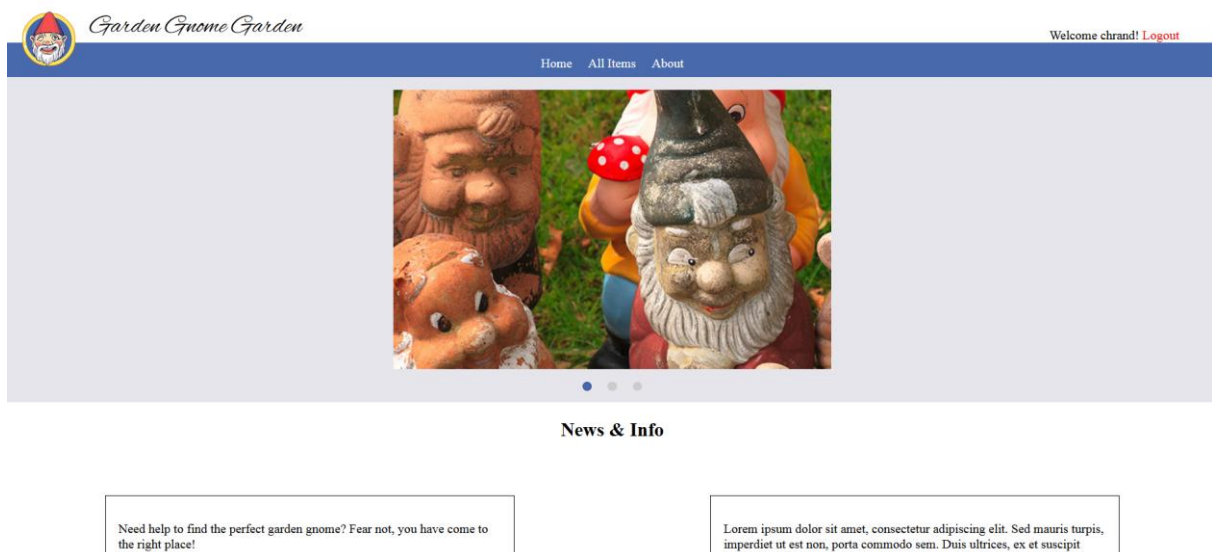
Garden Gnome Garden

Welcome chrand! Logout

Home All Items About

News & Info

Need help to find the perfect garden gnome? Fear not, you have come to the right place!

Lorem ipsum dolor sit amet, consectetur adipiscing elit. Sed mauris turpis, imperdiet ut est non, porta commodo sem. Duis ultrices, ex et suscipit